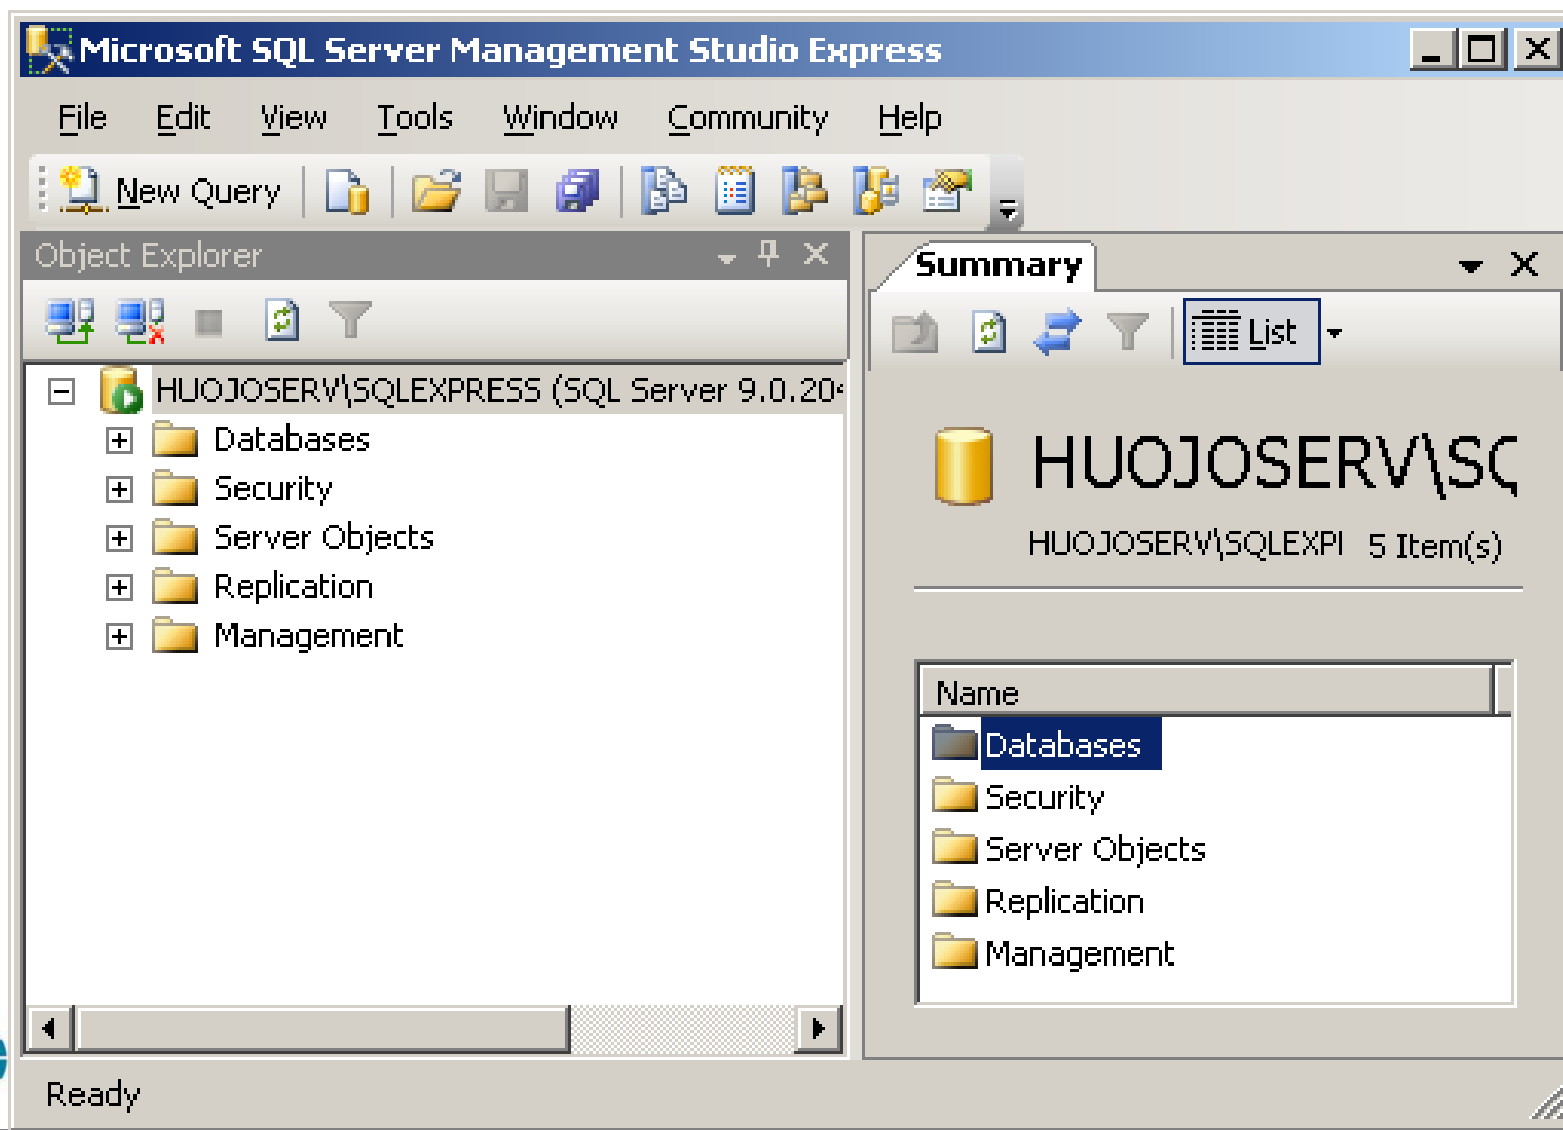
Microsoft SQL Server Management Studio Express

File Edit View Tools Window Community Help

New Query

Object Explorer

HUOJOSERV\SQLEXPRESS (SQL Server 9.0.20
Databases
Security
Server Objects
Replication
Management

Summary

List

HUOJOSERV\SQ

HUOJOSERV\SQLEXPI 5 Item(s)

| Name |
|---|
| Databases |
| Security |
| Server Objects |
| Replication |
| Management |

Ready